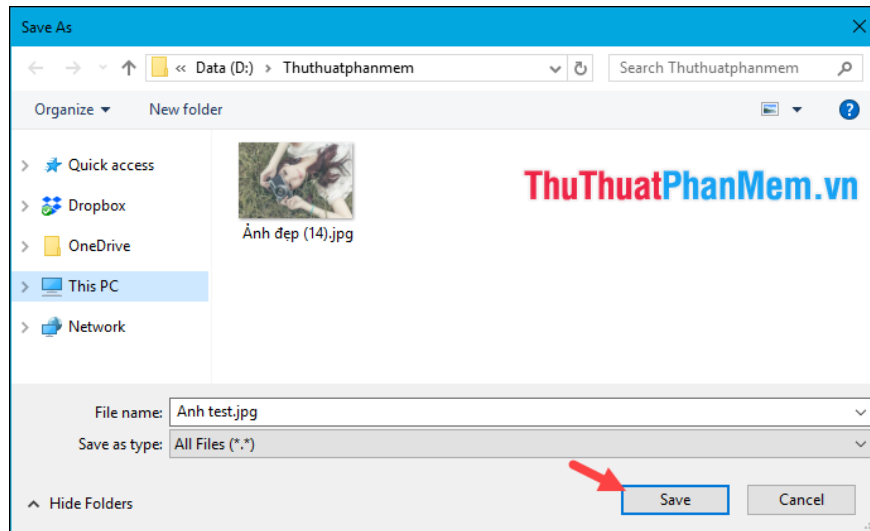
Save As

« Data (D:) › Thuthuatphanmem

Search Thuthuatphanmem

Organize ▾ New folder

Quick access
Dropbox
OneDrive
This PC
Network

Ảnh đẹp (14).jpg

ThuThuatPhanMem.vn

File name: Anh test.jpg
Save as type: All Files (*.*)

Hide Folders

Save
Cancel